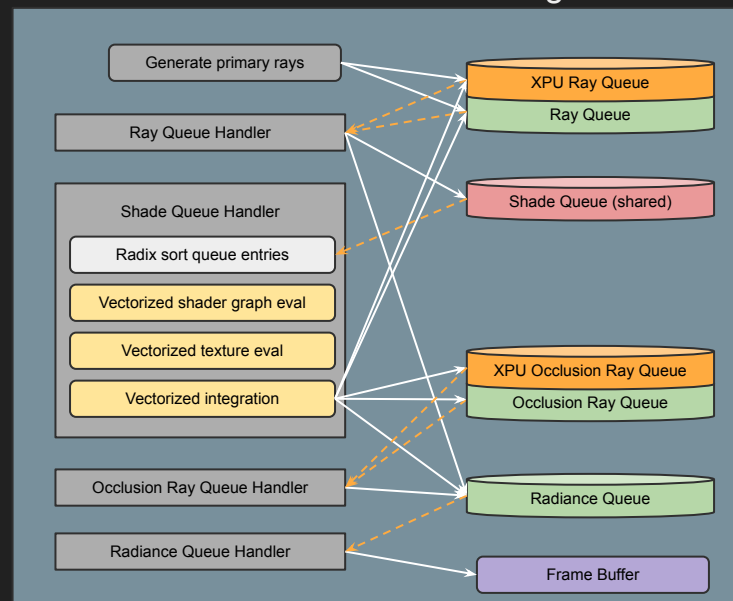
Generate primary rays

Ray Queue Handler

Shade Queue Handler

Radix sort queue entries

Vectorized shader graph eval

Vectorized texture eval

Vectorized integration

Occlusion Ray Queue Handler

Radiance Queue Handler

XPU Ray Queue

Ray Queue

Shade Queue (shared)

XPU Occlusion Ray Queue

Occlusion Ray Queue

Radiance Queue

Frame Buffer